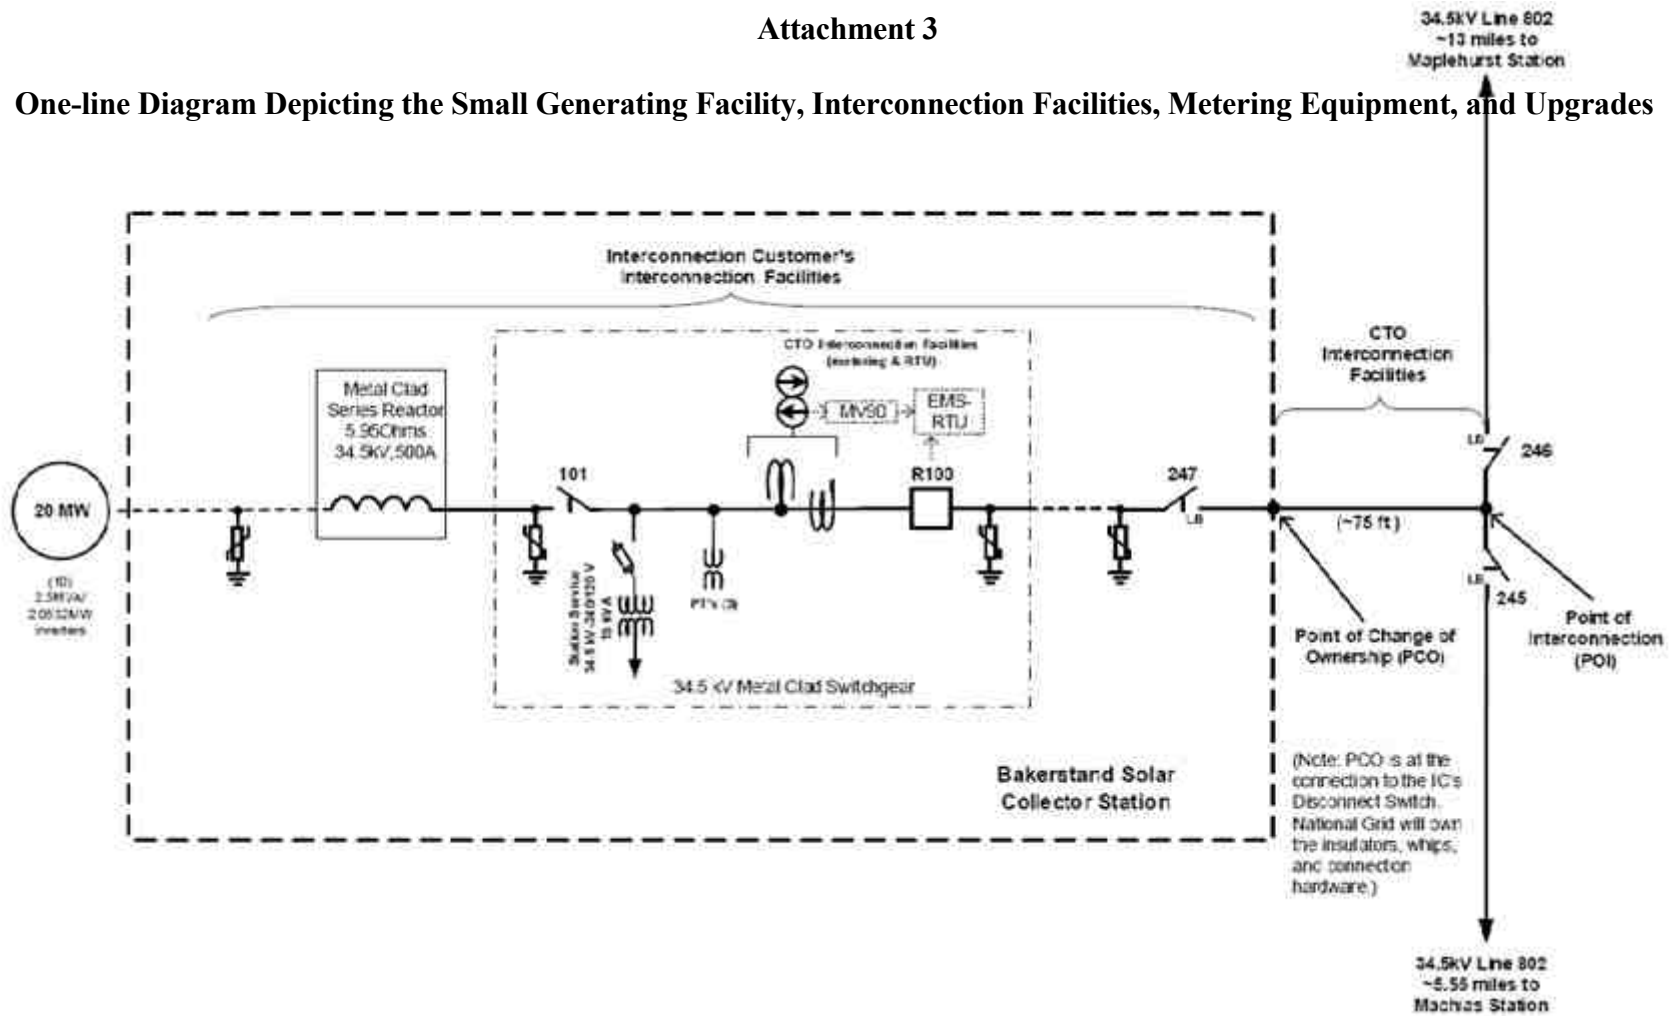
Attachment 3

One-line Diagram Depicting the Small Generating Facility, Interconnection Facilities, Metering Equipment, and Upgrades

34.5kV Line 802
~13 miles to
Maplehurst Station

Interconnection Customer's
Interconnection Facilities

CTO Interconnection Facilities
(metering & RTU)

CTO
Interconnection
Facilities

Metal Clad
Series Reactor
5.96Ohms
34.5kV,500A

MV90

EMS-
RTU

20 MW

(10)
2.5MVA/
2.0832MW
inverters

101

R100

247

LB

LB

246

(~75 ft)

LB

245

Station Service
34.5 kV-240/120 V
15 kVA

PT's (3)

34.5 kV Metal Clad Switchgear

Point of Change of
Ownership (PCO)

Point of
Interconnection
(POI)

Bakerstand Solar
Collector Station

(Note: PCO is at the connection to the IC's Disconnect Switch. National Grid will own the insulators, whips, and connection hardware.)

34.5kV Line 802
~5.55 miles to
Machias Station